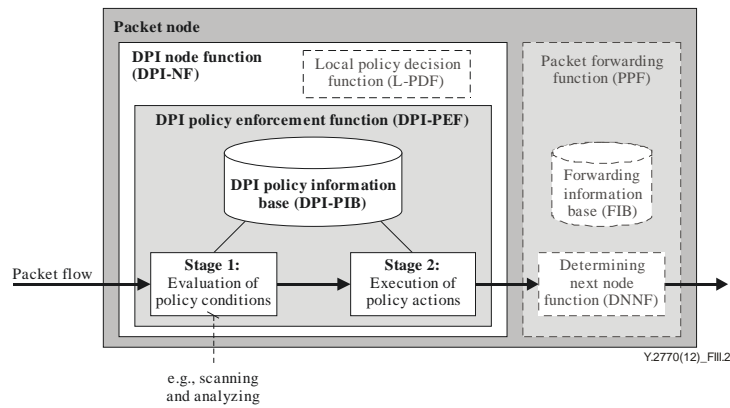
Packet node

DPI node function (DPI-NF)

Local policy decision function (L-PDF)

DPI policy enforcement function (DPI-PEF)

DPI policy information base (DPI-PIB)

Packet flow

Stage 1: Evaluation of policy conditions

Stage 2: Execution of policy actions

Packet forwarding function (PPF)

Forwarding information base (FIB)

Determining next node function (DNNF)

e.g., scanning and analyzing

Y.2770(12)_FIII.2